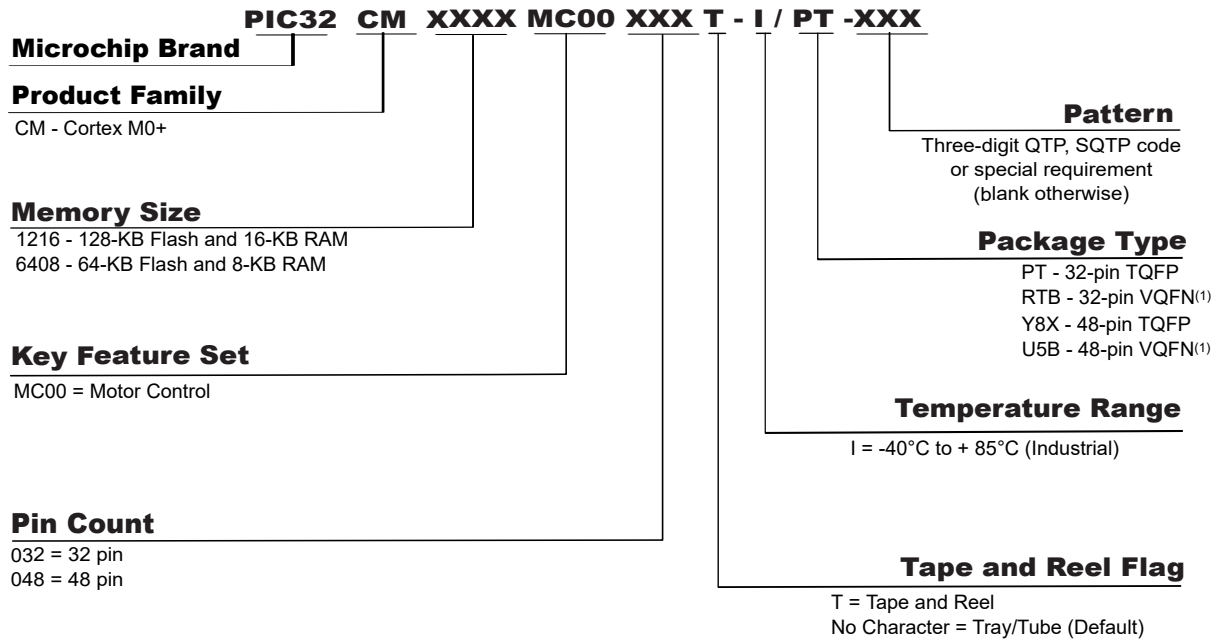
PIC32 CM XXXX MC00 XXX T - I / PT -XXX

Microchip Brand

Product Family
CM - Cortex M0+

Memory Size
1216 - 128-KB Flash and 16-KB RAM
6408 - 64-KB Flash and 8-KB RAM

Key Feature Set
MC00 = Motor Control

Pin Count
032 = 32 pin
048 = 48 pin

Pattern
Three-digit QTP, SQTP code or special requirement (blank otherwise)

Package Type
PT - 32-pin TQFP
RTB - 32-pin VQFN$^{(1)}$
Y8X - 48-pin TQFP
U5B - 48-pin VQFN$^{(1)}$

Temperature Range
I = -40°C to + 85°C (Industrial)

Tape and Reel Flag
T = Tape and Reel
No Character = Tray/Tube (Default)